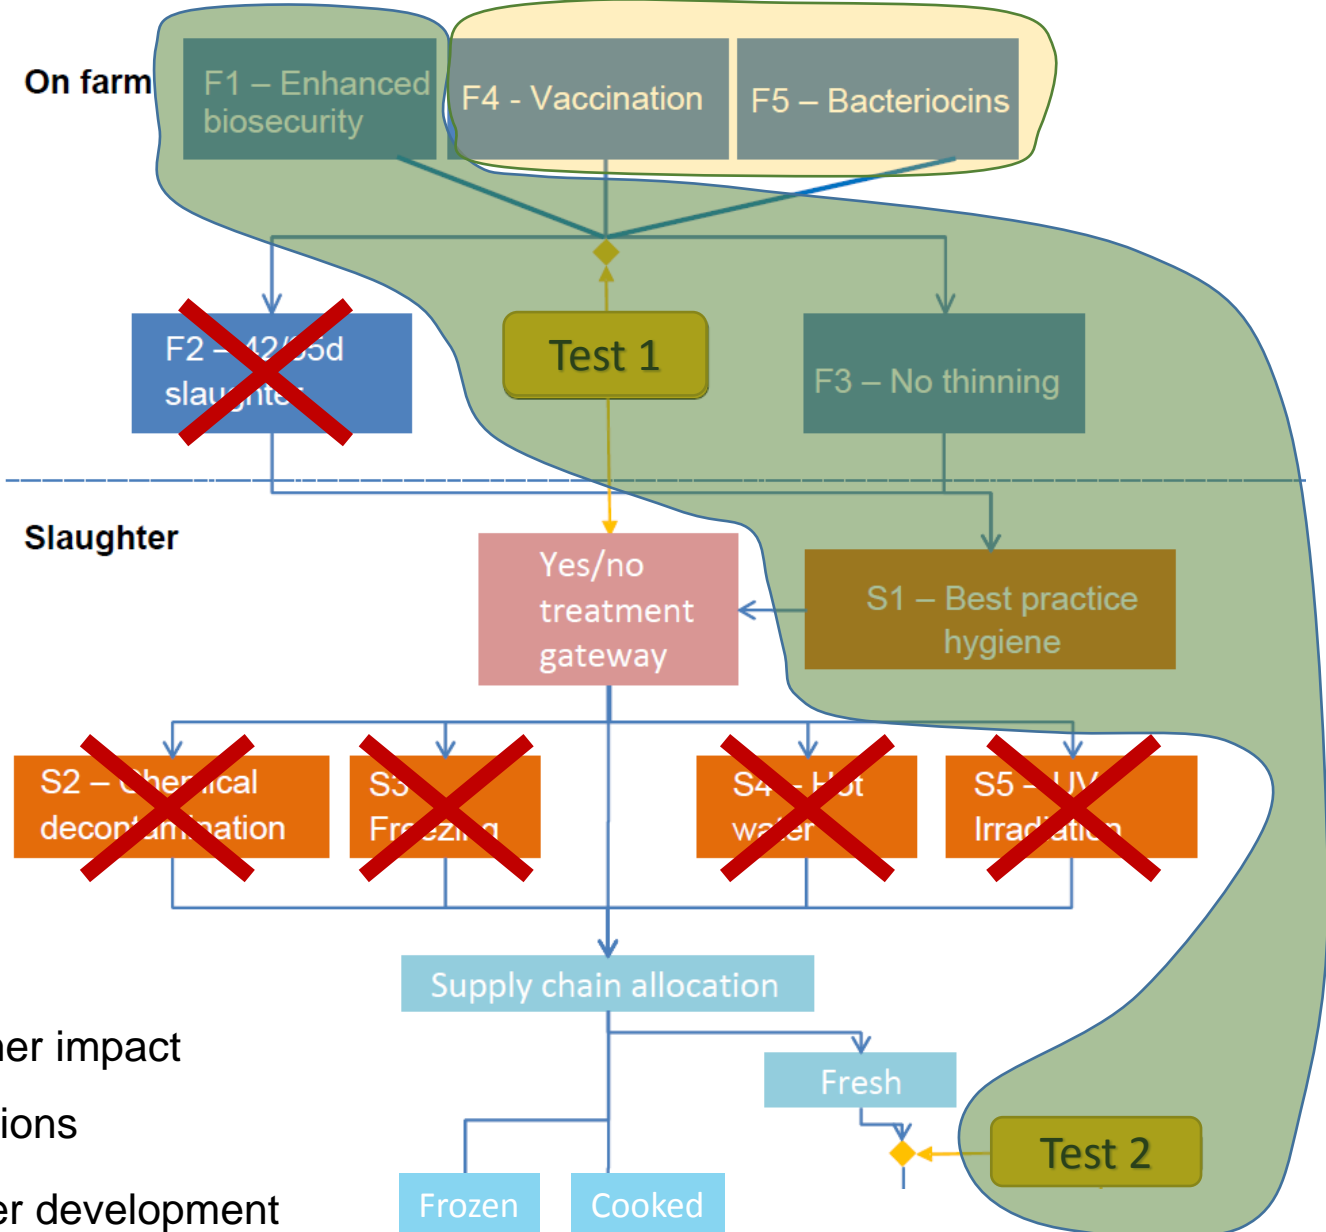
On farm

F1 – Enhanced biosecurity

F4 - Vaccination

F5 – Bacteriocins

F2 – 42/35d slaughter

Test 1

F3 – No thinning

Slaughter

Yes/no treatment gateway

S1 – Best practice hygiene

S2 – Chemical decontamination

S3 – Freezing

S4 – Hot water

S5 – UV Irradiation

Supply chain allocation

Fresh

Test 2

Frozen

Cooked

er impact

ions

er development